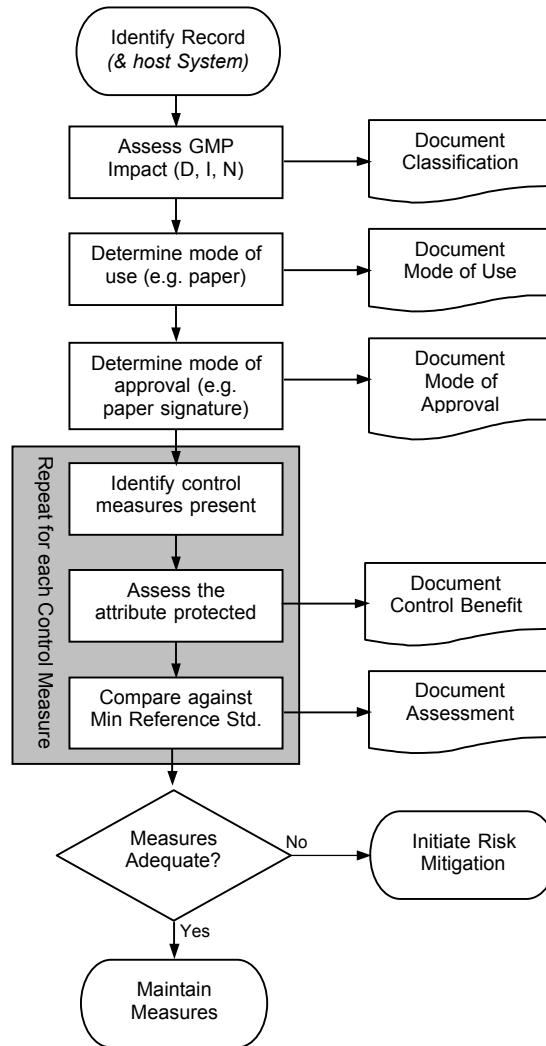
Identify Record
(& host System)

Assess GMP Impact (D, I, N)

Document Classification

Determine mode of use (e.g. paper)

Document Mode of Use

Determine mode of approval (e.g. paper signature)

Document Mode of Approval

Repeat for each Control Measure

Identify control measures present

Assess the attribute protected

Document Control Benefit

Compare against Min Reference Std.

Document Assessment

Measures Adequate?

No

Initiate Risk Mitigation

Yes

Maintain Measures